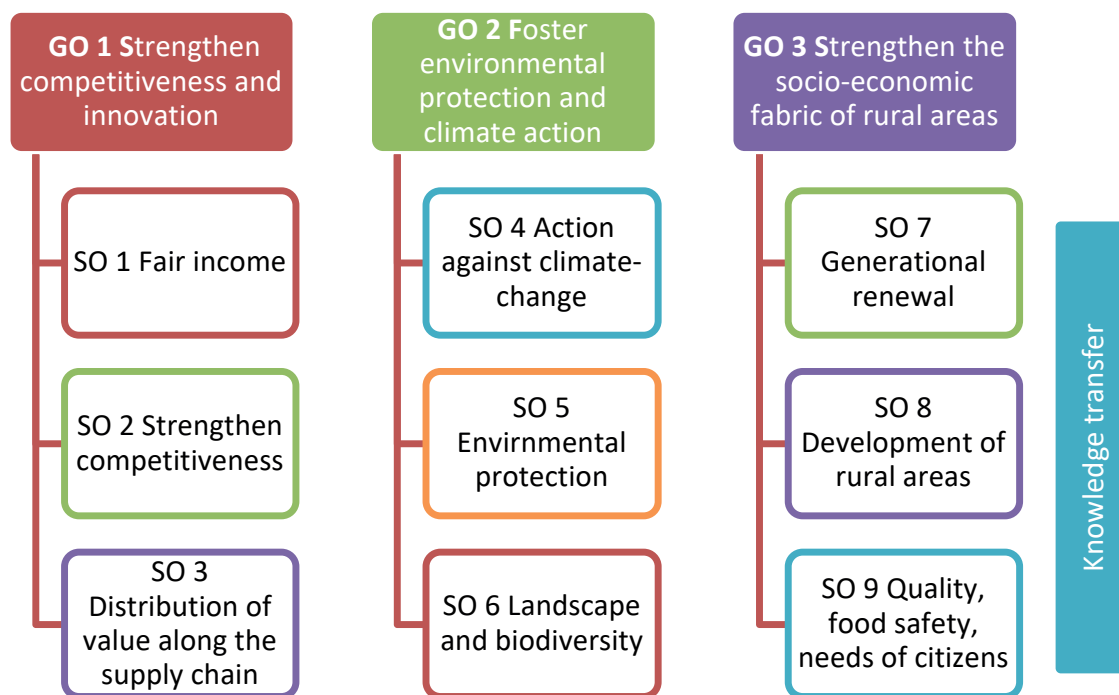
GO 1 Strengthen competitiveness and innovation

SO 1 Fair income

SO 2 Strengthen competitiveness

SO 3 Distribution of value along the supply chain

GO 2 Foster environmental protection and climate action

SO 4 Action against climate-change

SO 5 Envirnmental protection

SO 6 Landscape and biodiversity

GO 3 Strengthen the socio-economic fabric of rural areas

SO 7 Generational renewal

SO 8 Development of rural areas

SO 9 Quality, food safety, needs of citizens

Knowledge transfer